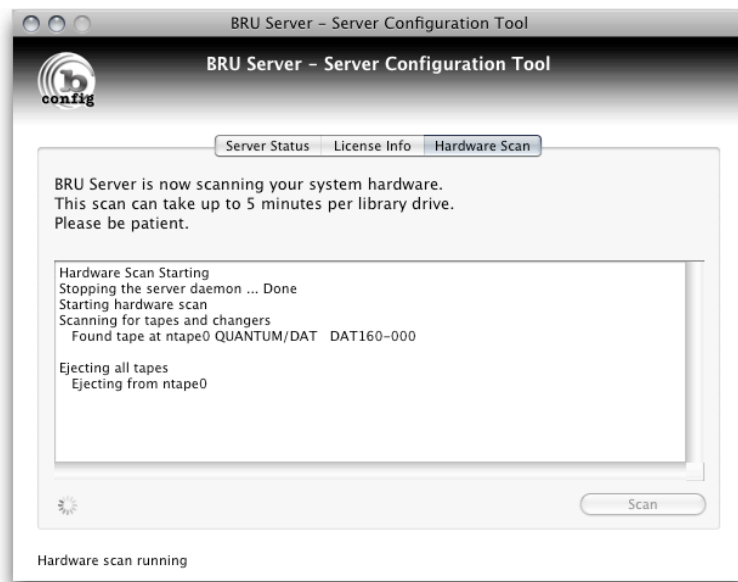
BRU Server - Server Configuration Tool

BRU Server - Server Configuration Tool

b
config

Server Status | License Info | Hardware Scan

BRU Server is now scanning your system hardware.
This scan can take up to 5 minutes per library drive.
Please be patient.

Hardware Scan Starting
Stopping the server daemon ... Done
Starting hardware scan
Scanning for tapes and changers
Found tape at ntape0 QUANTUM/DAT DAT160-000

Ejecting all tapes
Ejecting from ntape0

Scan

Hardware scan running